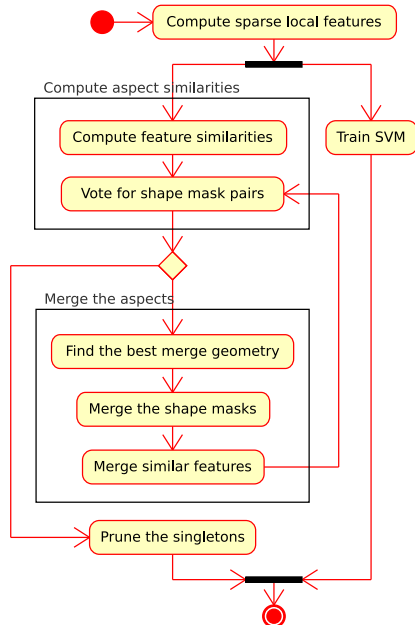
Compute sparse local features

Compute aspect similarities

Compute feature similarities

Vote for shape mask pairs

Train SVM

Merge the aspects

Find the best merge geometry

Merge the shape masks

Merge similar features

Prune the singletons